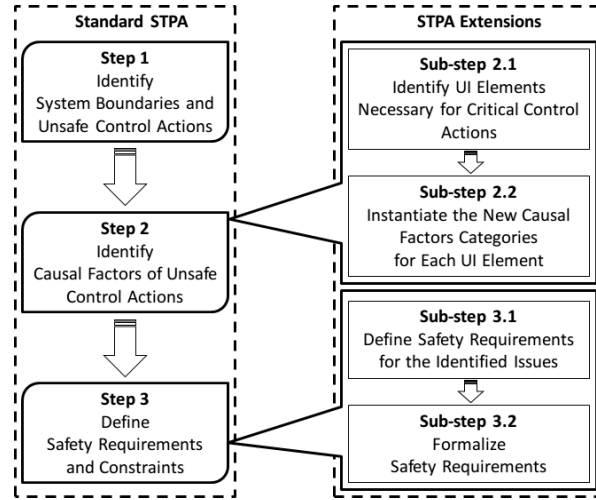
Standard STPA

Step 1
Identify
System Boundaries and Unsafe Control Actions

Step 2
Identify
Causal Factors of Unsafe Control Actions

Step 3
Define
Safety Requirements and Constraints

STPA Extensions

Sub-step 2.1
Identify UI Elements Necessary for Critical Control Actions

Sub-step 2.2
Instantiate the New Causal Factors Categories for Each UI Element

Sub-step 3.1
Define Safety Requirements for the Identified Issues

Sub-step 3.2
Formalize
Safety Requirements